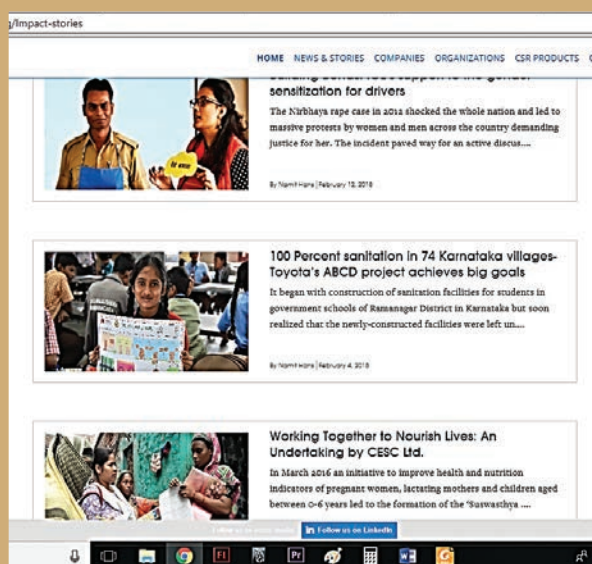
g/Impact-stories

HOME NEWS & STORIES COMPANIES ORGANIZATIONS CSR PRODUCTS C

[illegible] sensitization for drivers

The Nirbhaya rape case in 2012 shocked the whole nation and led to massive protests by women and men across the country demanding justice for her. The incident paved way for an active discus....

By Namit Hans | February 13, 2018

100 Percent sanitation in 74 Karnataka villages- Toyota's ABCD project achieves big goals

It began with construction of sanitation facilities for students in government schools of Ramanagar District in Karnataka but soon realized that the newly-constructed facilities were left un....

By Namit Hans | February 4, 2018

Working Together to Nourish Lives: An Undertaking by CESC Ltd.

In March 2016 an initiative to improve health and nutrition indicators of pregnant women, lactating mothers and children aged between 0-6 years led to the formation of the 'Suswasthya ....

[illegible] in Follow us on LinkedIn